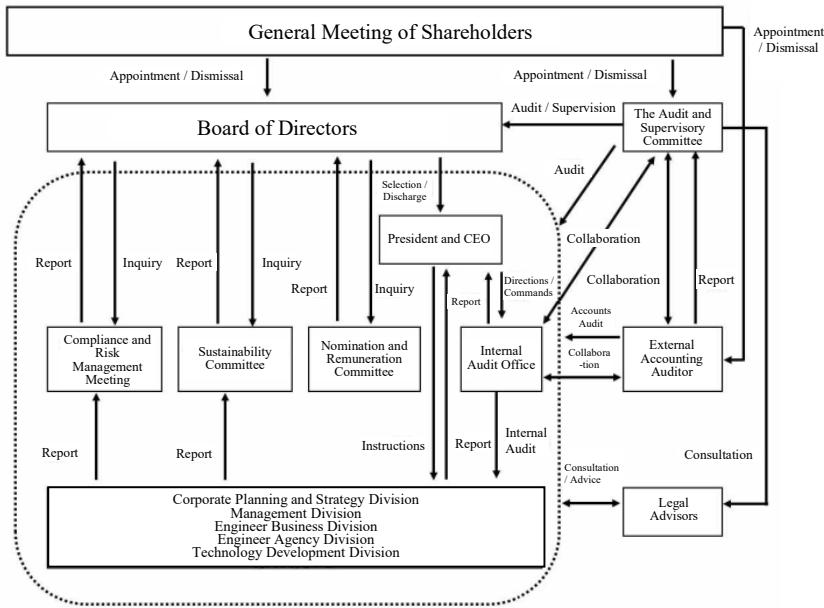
General Meeting of Shareholders

Appointment / Dismissal

Appointment / Dismissal

Appointment / Dismissal

Audit / Supervision

Board of Directors

The Audit and Supervisory Committee

Audit

Selection / Discharge

President and CEO

Collaboration

Report

Inquiry

Report

Inquiry

Report

Inquiry

Directions / Commands

Collaboration

Report

Report

Accounts Audit

Compliance and Risk Management Meeting

Sustainability Committee

Nomination and Remuneration Committee

Internal Audit Office

Collabora-tion

External Accounting Auditor

Report

Report

Instructions

Report

Internal Audit

Consultation

Consultation / Advice

Corporate Planning and Strategy Division
Management Division
Engineer Business Division
Engineer Agency Division
Technology Development Division

Legal Advisors